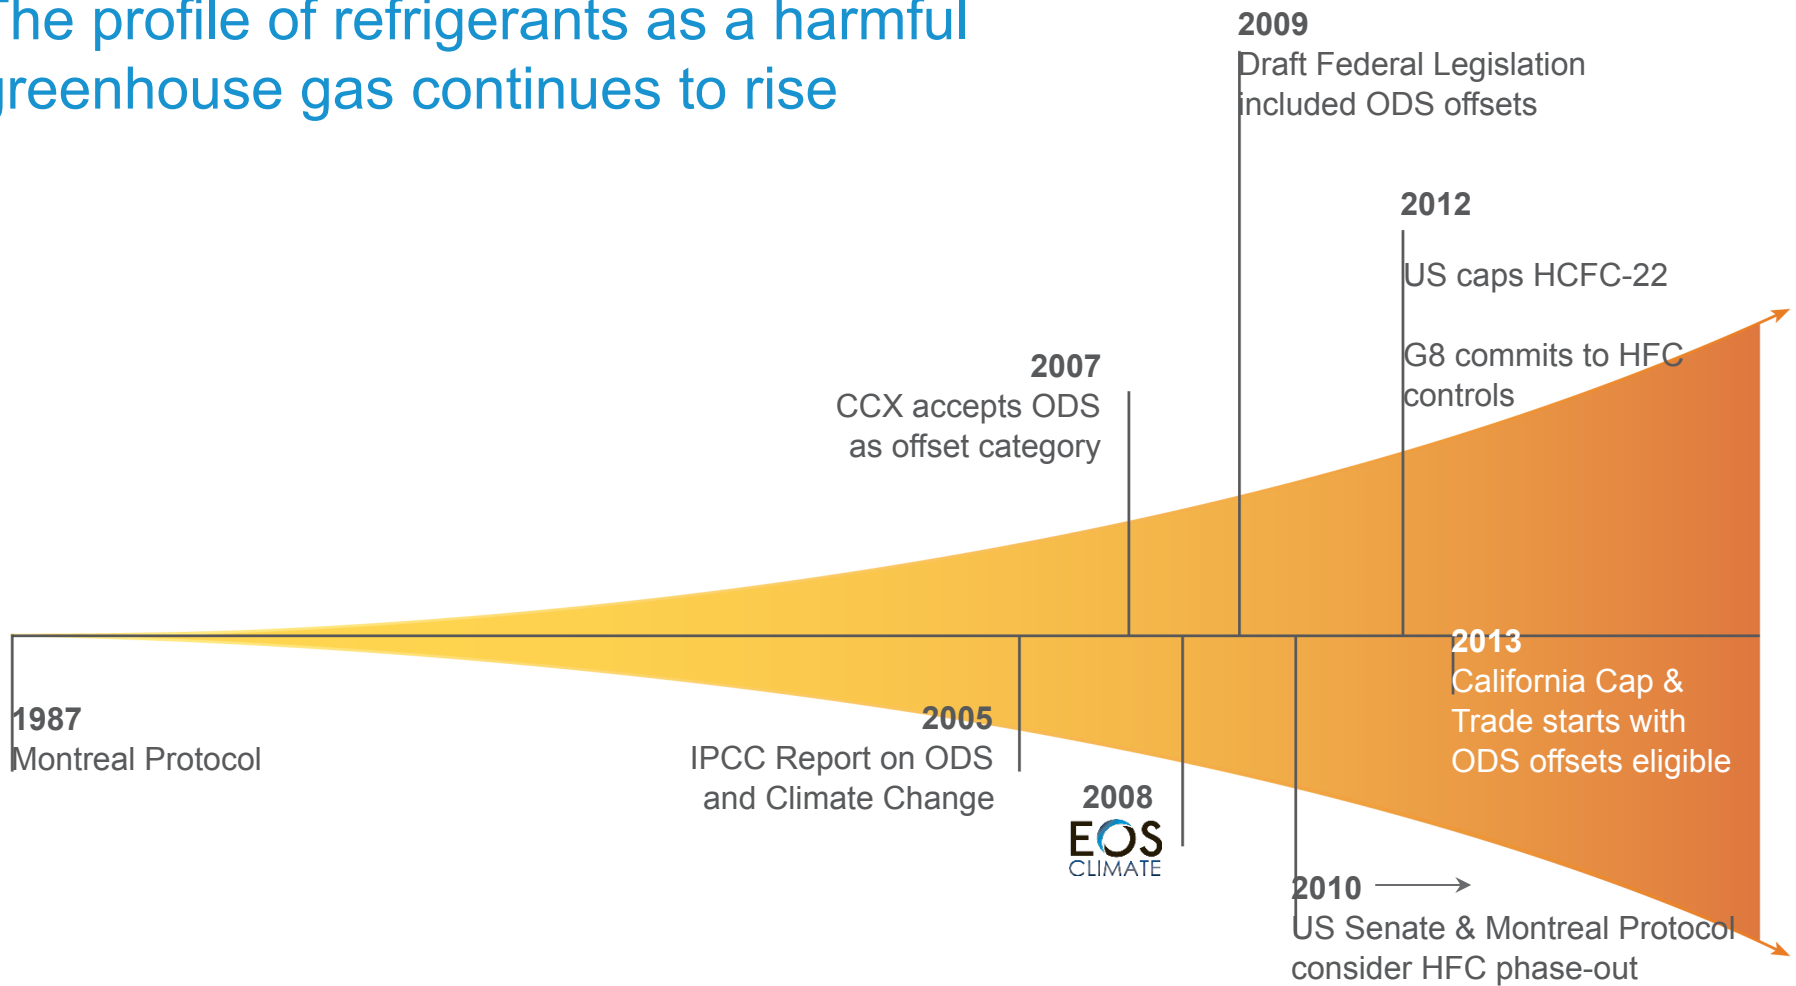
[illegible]he profile of refrigerants as a harmful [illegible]reenhouse gas continues to rise

2009
Draft Federal Legislation included ODS offsets

2012
US caps HCFC-22

G8 commits to HFC controls

2007
CCX accepts ODS as offset category

2013
California Cap & Trade starts with ODS offsets eligible

1987
Montreal Protocol

2005
IPCC Report on ODS and Climate Change

2008
EOS CLIMATE

2010
US Senate & Montreal Protocol consider HFC phase-out